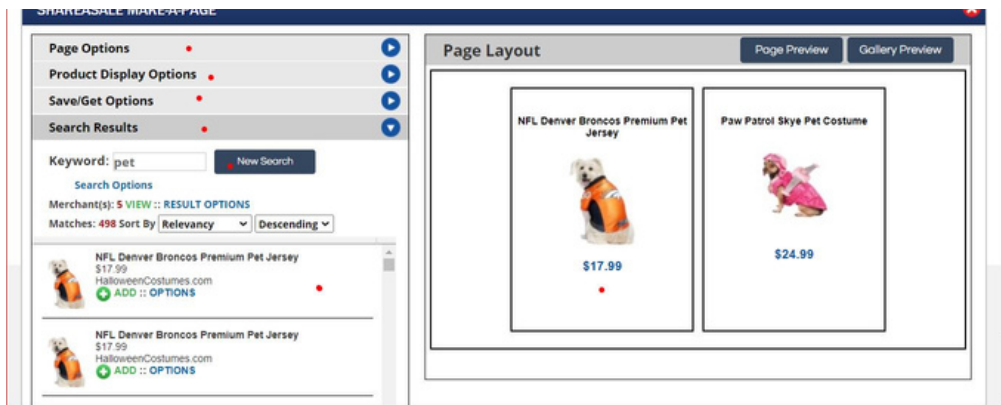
SHAREASALE MAKE-A-PAGE

Page Options
Product Display Options
Save/Get Options
Search Results

Keyword: pet
New Search
Search Options
Merchant(s): 5 VIEW :: RESULT OPTIONS
Matches: 498 Sort By Relevancy Descending

NFL Denver Broncos Premium Pet Jersey
$17.99
HalloweenCostumes.com
ADD :: OPTIONS

NFL Denver Broncos Premium Pet Jersey
$17.99
HalloweenCostumes.com
ADD :: OPTIONS

Page Layout
Page Preview
Gallery Preview

NFL Denver Broncos Premium Pet Jersey
$17.99

Paw Patrol Skye Pet Costume
$24.99